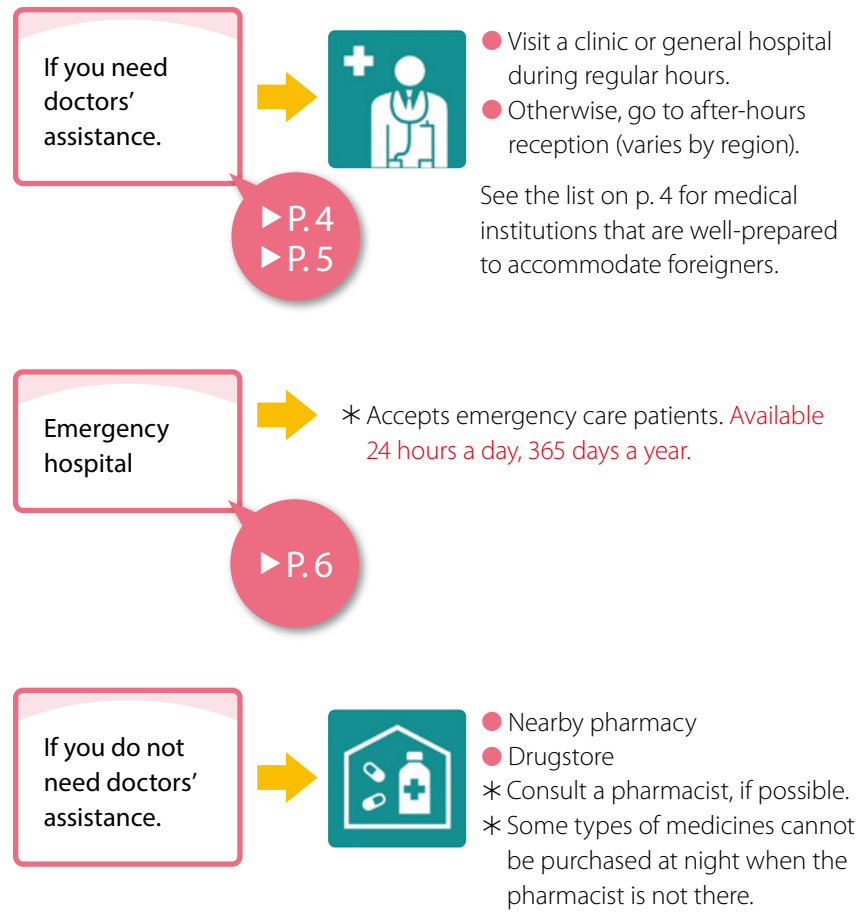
If you need doctors' assistance.

▶P. 4
▶P. 5

● Visit a clinic or general hospital during regular hours.
● Otherwise, go to after-hours reception (varies by region).

See the list on p. 4 for medical institutions that are well-prepared to accommodate foreigners.

Emergency hospital

▶P. 6

∗ Accepts emergency care patients. Available 24 hours a day, 365 days a year.

If you do not need doctors' assistance.

● Nearby pharmacy
● Drugstore
∗ Consult a pharmacist, if possible.
∗ Some types of medicines cannot be purchased at night when the pharmacist is not there.